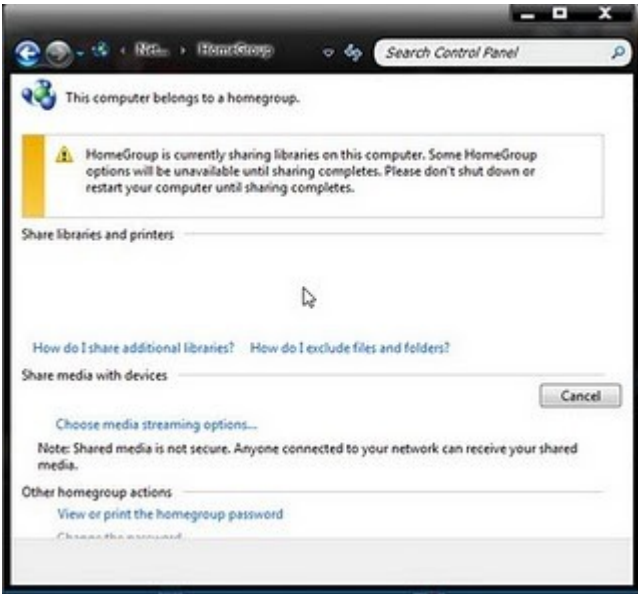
Net... › HomeGroup

Search Control Panel

This computer belongs to a homegroup.

HomeGroup is currently sharing libraries on this computer. Some HomeGroup options will be unavailable until sharing completes. Please don't shut down or restart your computer until sharing completes.

Share libraries and printers

How do I share additional libraries? How do I exclude files and folders?

Share media with devices

Cancel

Choose media streaming options...

Note: Shared media is not secure. Anyone connected to your network can receive your shared media.

Other homegroup actions

View or print the homegroup password

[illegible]